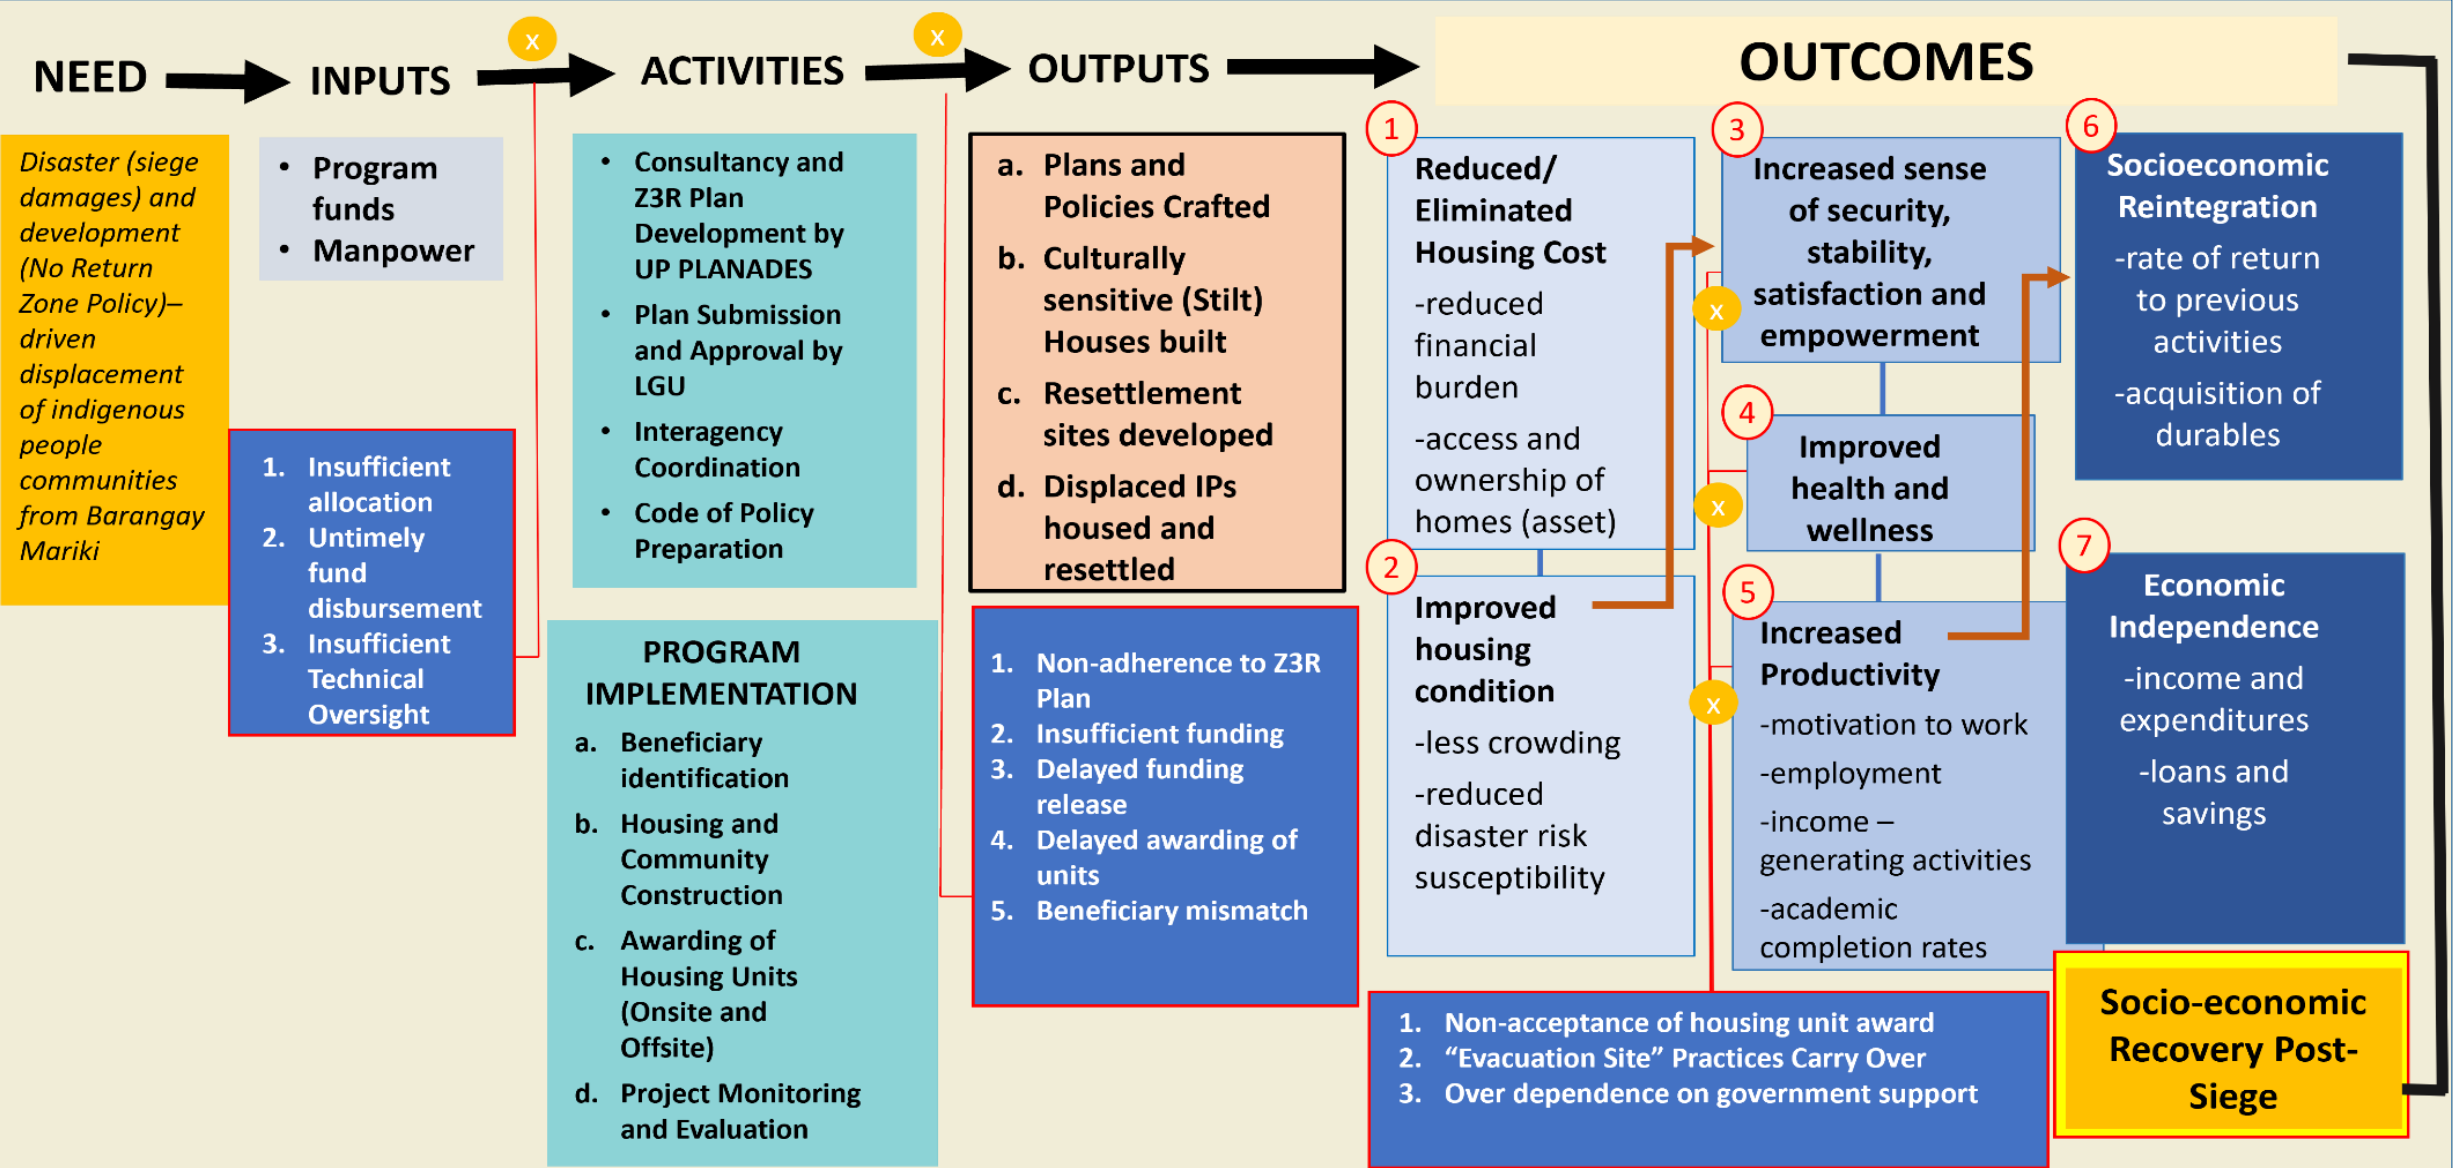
NEED → INPUTS x → ACTIVITIES x → OUTPUTS → OUTCOMES

Disaster (siege damages) and development (No Return Zone Policy)–driven displacement of indigenous people communities from Barangay Mariki

• Program funds
• Manpower

1. Insufficient allocation
2. Untimely fund disbursement
3. Insufficient Technical Oversight

• Consultancy and Z3R Plan Development by UP PLANADES
• Plan Submission and Approval by LGU
• Interagency Coordination
• Code of Policy Preparation

PROGRAM IMPLEMENTATION
a. Beneficiary identification
b. Housing and Community Construction
c. Awarding of Housing Units (Onsite and Offsite)
d. Project Monitoring and Evaluation

a. Plans and Policies Crafted
b. Culturally sensitive (Stilt) Houses built
c. Resettlement sites developed
d. Displaced IPs housed and resettled

1. Non-adherence to Z3R Plan
2. Insufficient funding
3. Delayed funding release
4. Delayed awarding of units
5. Beneficiary mismatch

1 Reduced/ Eliminated Housing Cost
-reduced financial burden
-access and ownership of homes (asset)

2 Improved housing condition
-less crowding
-reduced disaster risk susceptibility

3 Increased sense of security, stability, satisfaction and empowerment

4 Improved health and wellness

5 Increased Productivity
-motivation to work
-employment
-income – generating activities
-academic completion rates

x x x

6 Socioeconomic Reintegration
-rate of return to previous activities
-acquisition of durables

7 Economic Independence
-income and expenditures
-loans and savings

1. Non-acceptance of housing unit award
2. "Evacuation Site" Practices Carry Over
3. Over dependence on government support

Socio-economic Recovery Post-Siege